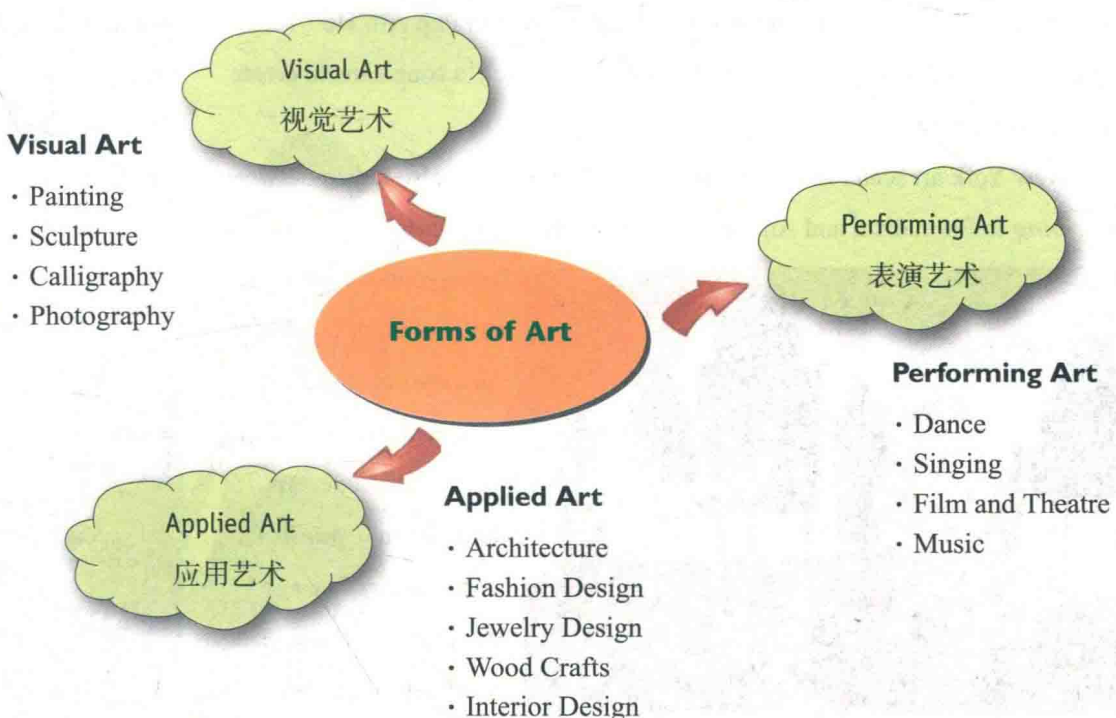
Visual Art
视觉艺术

Visual Art
· Painting
· Sculpture
· Calligraphy
· Photography

Performing Art
表演艺术

Forms of Art

Performing Art
· Dance
· Singing
· Film and Theatre
· Music

Applied Art
应用艺术

Applied Art
· Architecture
· Fashion Design
· Jewelry Design
· Wood Crafts
· Interior Design